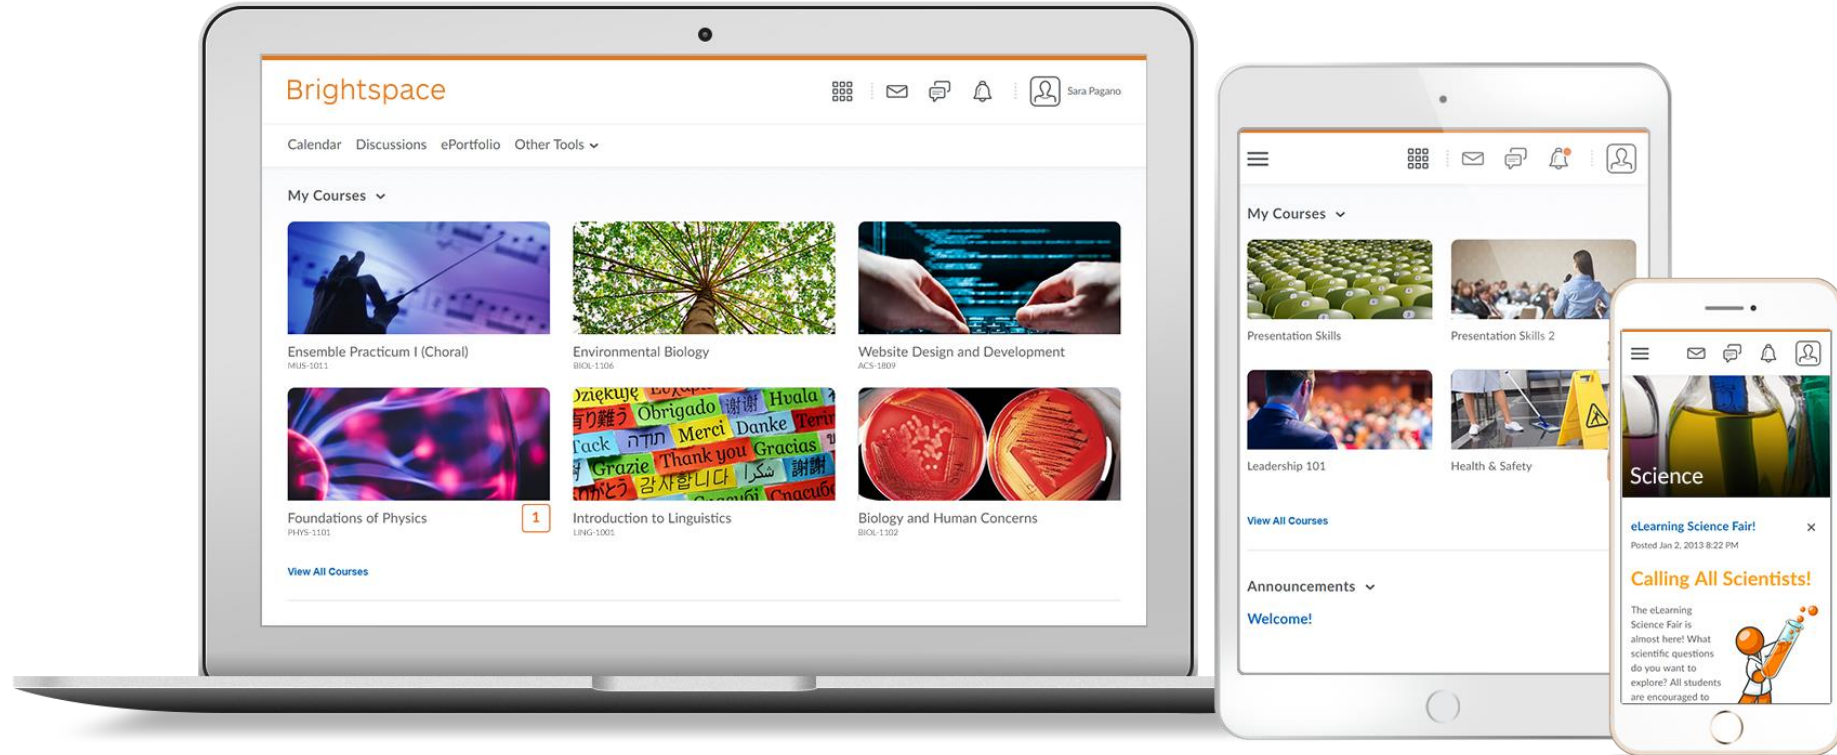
Brightspace

Sara Pagano

Calendar Discussions ePortfolio Other Tools

My Courses

Ensemble Practicum I (Choral)
MUS-1011

Environmental Biology
BIOL-1106

Website Design and Development
ACS-1809

Foundations of Physics
PHYS-1101

1

Introduction to Linguistics
LING-1001

Biology and Human Concerns
BIOL-1102

View All Courses

My Courses

Presentation Skills

Presentation Skills 2

Leadership 101

Health & Safety

View All Courses

Announcements

Welcome!

Science

eLearning Science Fair!
Posted Jan 2, 2013 8:22 PM

Calling All Scientists!

The eLearning Science Fair is almost here! What scientific questions do you want to explore? All students are encouraged to